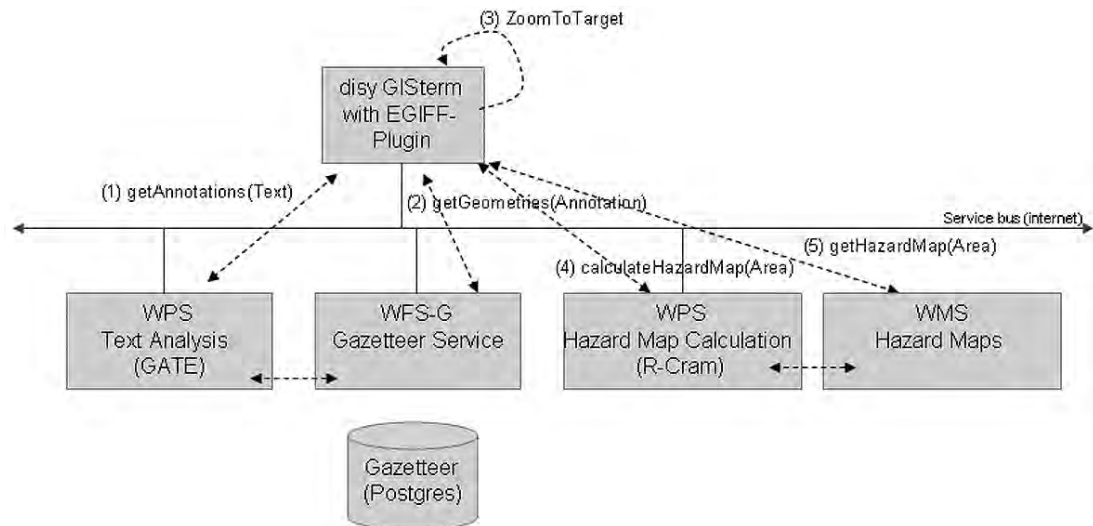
(3) ZoomToTarget

disy GISterm with EGIFF-Plugin

(1) getAnnotations(Text)

(2) getGeometries(Annotation)

Service bus (internet)

(5) getHazardMap(Area)

(4) calculateHazardMap(Area)

WPS
Text Analysis
(GATE)

WFS-G
Gazetteer Service

WPS
Hazard Map Calculation
(R-Cram)

WMS
Hazard Maps

Gazetteer
(Postgres)